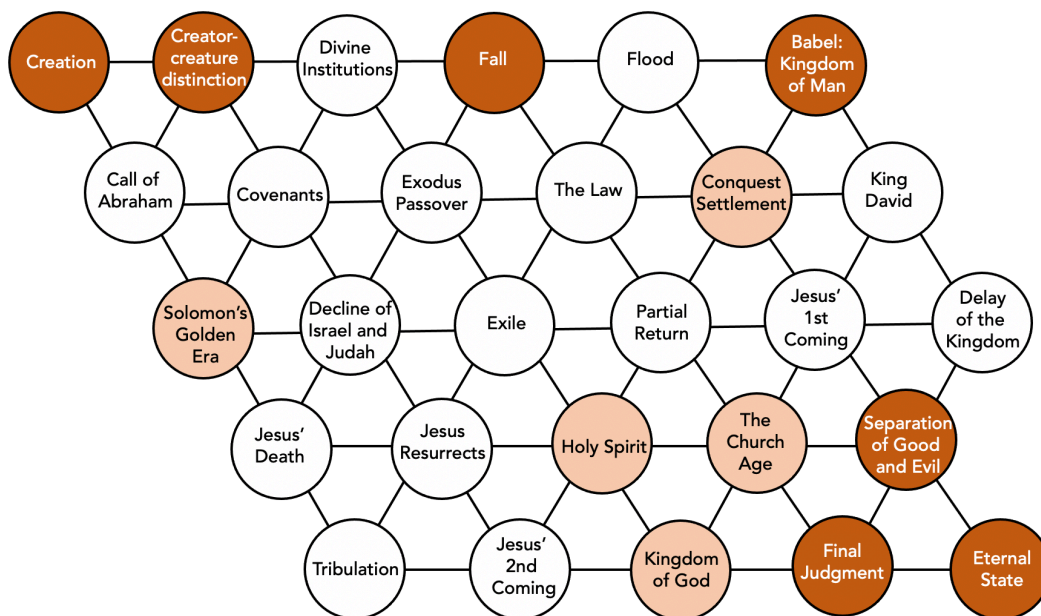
Creation
Creator-creature distinction
Divine Institutions
Fall
Flood
Babel: Kingdom of Man

Call of Abraham
Covenants
Exodus Passover
The Law
Conquest Settlement
King David

Solomon's Golden Era
Decline of Israel and Judah
Exile
Partial Return
Jesus' 1st Coming
Delay of the Kingdom

Jesus' Death
Jesus Resurrects
Holy Spirit
The Church Age
Separation of Good and Evil

Tribulation
Jesus' 2nd Coming
Kingdom of God
Final Judgment
Eternal State